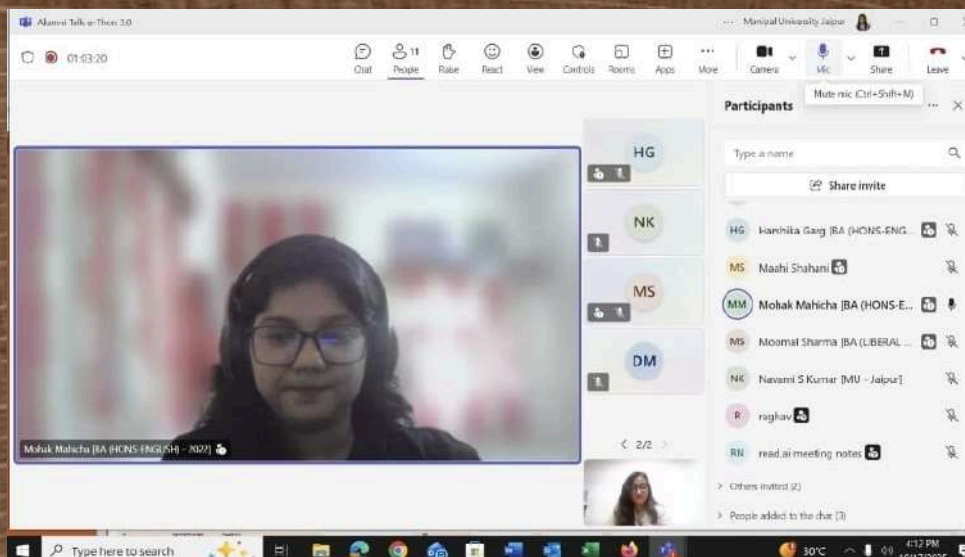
Alumni Talk-a-Thon 3.0

Manipal University Jaipur

01:03:20

Chat People 11 Raise React View Controls Rooms Apps More Camera Mic Share Leave

Mute mic (Ctrl+Shift+M)

Participants

Type a name

Share invite

HG Harshika Garg [BA (HONS-ENG...

MS Maahi Shahani

MM Mohak Mahicha [BA (HONS-E...

MS Moomal Sharma [BA (LIBERAL ...

NK Navami S Kumar [MU - Jaipur]

R raghav

RN read.ai meeting notes

Others invited (2)

People added to the chat (3)

HG

NK

MS

DM

2/2

Mohak Mahicha [BA (HONS ENGLISH) - 2022]

Type here to search

30°C

4:12 PM